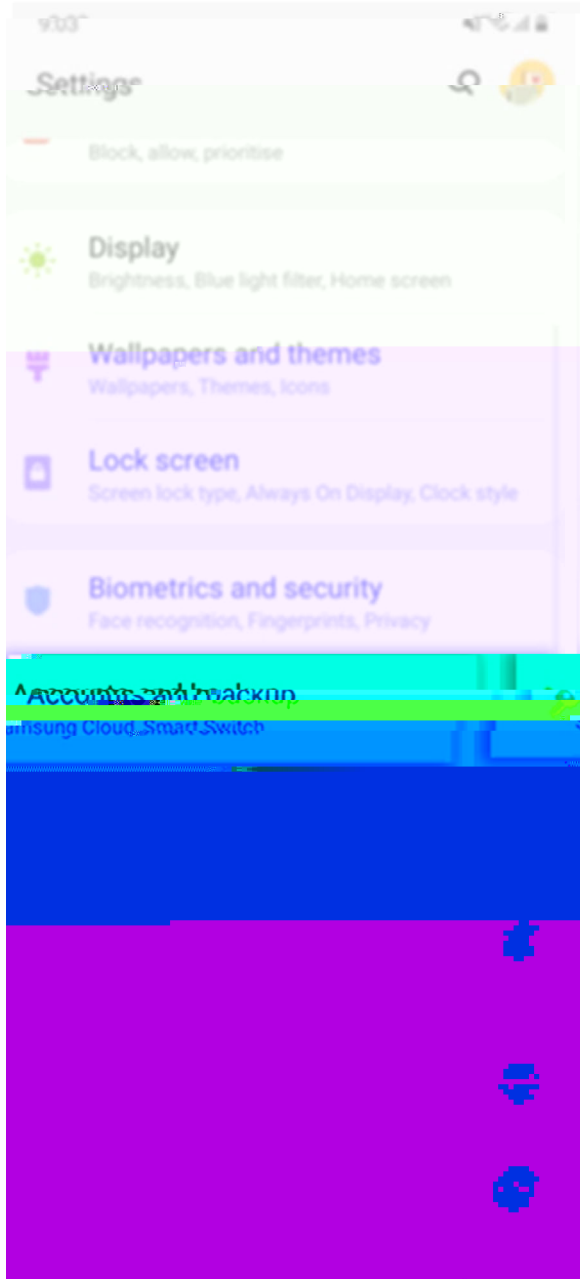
9:03

Settings

Block, allow, prioritise

Display
Brightness, Blue light filter, Home screen

Wallpapers and themes
Wallpapers, Themes, Icons

Lock screen
Screen lock type, Always On Display, Clock style

Biometrics and security
Face recognition, Fingerprints, Privacy

Accounts and backup
amsung Cloud, Smart Switch